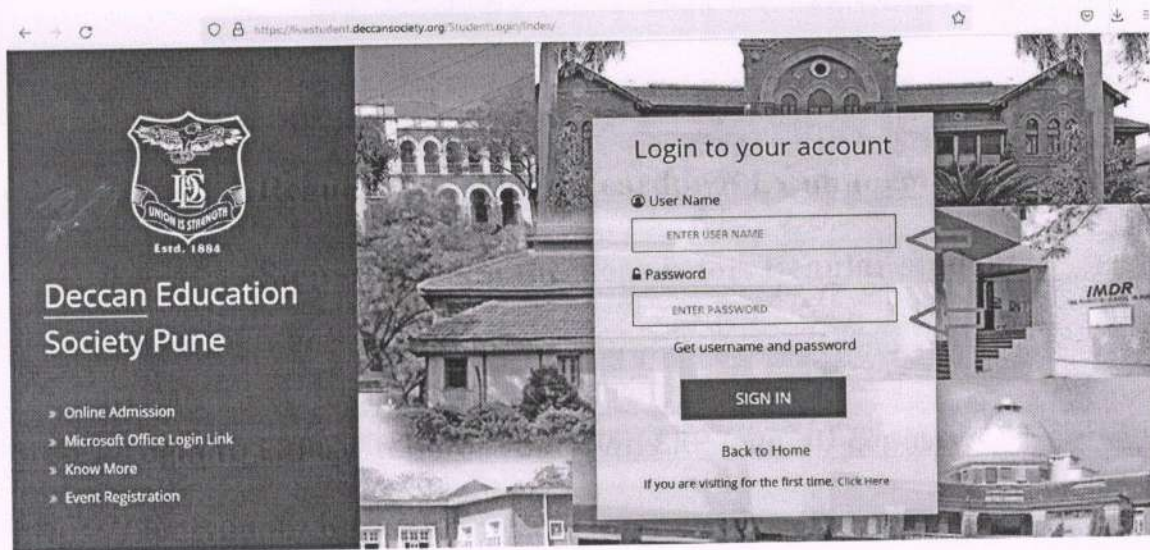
https://livestudent.deccansociety.org/StudentLogin/Index/

UNION IS STRENGTH
Estd. 1884

Deccan Education Society Pune

» Online Admission
» Microsoft Office Login Link
» Know More
» Event Registration

Login to your account

User Name
ENTER USER NAME

Password
ENTER PASSWORD

Get username and password

SIGN IN

Back to Home

If you are visiting for the first time, Click Here

IMDR